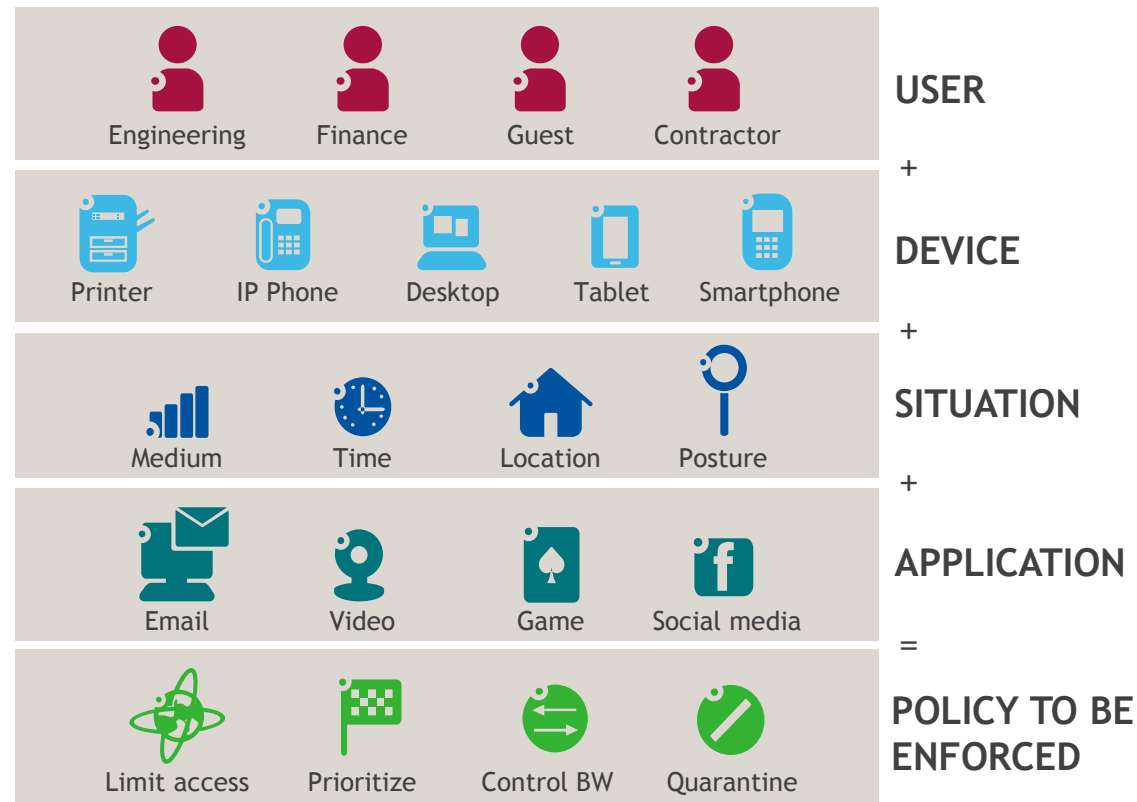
Engineering Finance Guest Contractor

USER

+

Printer IP Phone Desktop Tablet Smartphone

DEVICE

+

Medium Time Location Posture

SITUATION

+

Email Video Game Social media

APPLICATION

=

Limit access Prioritize Control BW Quarantine

POLICY TO BE ENFORCED